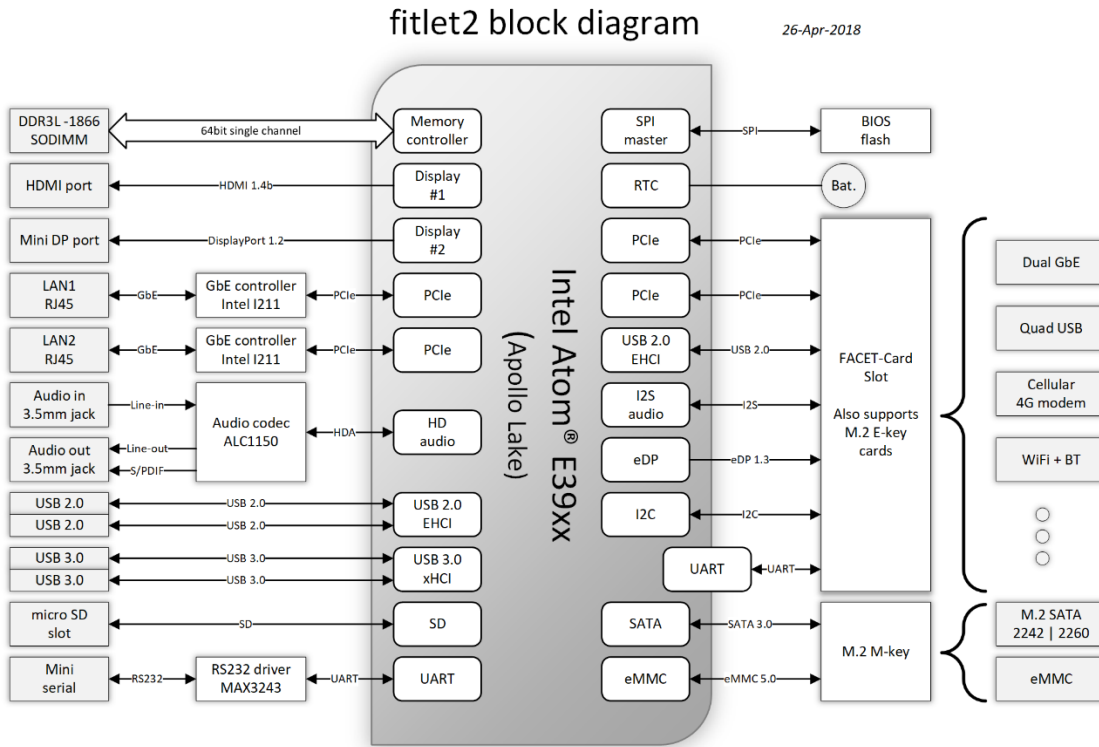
fitlet2 block diagram

26-Apr-2018

DDR3L -1866 SODIMM

64bit single channel

Memory controller

HDMI port

HDMI 1.4b

Display #1

Mini DP port

DisplayPort 1.2

Display #2

LAN1 RJ45

GbE

GbE controller Intel I211

PCIe

PCIe

LAN2 RJ45

GbE

GbE controller Intel I211

PCIe

PCIe

Audio in 3.5mm jack

Line-in

Audio codec ALC1150

HDA

HD audio

Audio out 3.5mm jack

Line-out

S/PDIF

USB 2.0

USB 2.0

USB 2.0

USB 2.0

USB 2.0 EHCI

USB 3.0

USB 3.0

USB 3.0

USB 3.0

USB 3.0 xHCI

micro SD slot

SD

SD

Mini serial

RS232

RS232 driver MAX3243

UART

UART

Intel Atom® E39xx (Apollo Lake)

SPI master

SPI

BIOS flash

RTC

Bat.

PCIe

PCIe

PCIe

PCIe

USB 2.0 EHCI

USB 2.0

I2S audio

I2S

eDP

eDP 1.3

I2C

I2C

UART

UART

FACET-Card Slot

Also supports M.2 E-key cards

Dual GbE

Quad USB

Cellular 4G modem

WiFi + BT

SATA

SATA 3.0

eMMC

eMMC 5.0

M.2 M-key

M.2 SATA 2242 | 2260

eMMC